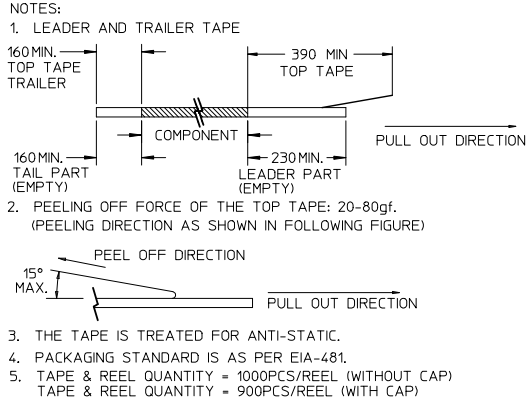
NOTES:

1. LEADER AND TRAILER TAPE

160 MIN. TOP TAPE TRAILER

390 MIN TOP TAPE

COMPONENT

PULL OUT DIRECTION

160 MIN. TAIL PART (EMPTY)

230 MIN. LEADER PART (EMPTY)

2. PEELING OFF FORCE OF THE TOP TAPE: 20-80gf. (PEELING DIRECTION AS SHOWN IN FOLLOWING FIGURE)

PEEL OFF DIRECTION

15° MAX.

PULL OUT DIRECTION

3. THE TAPE IS TREATED FOR ANTI-STATIC.

4. PACKAGING STANDARD IS AS PER EIA-481.

5. TAPE & REEL QUANTITY = 1000PCS/REEL (WITHOUT CAP)
TAPE & REEL QUANTITY = 900PCS/REEL (WITH CAP)